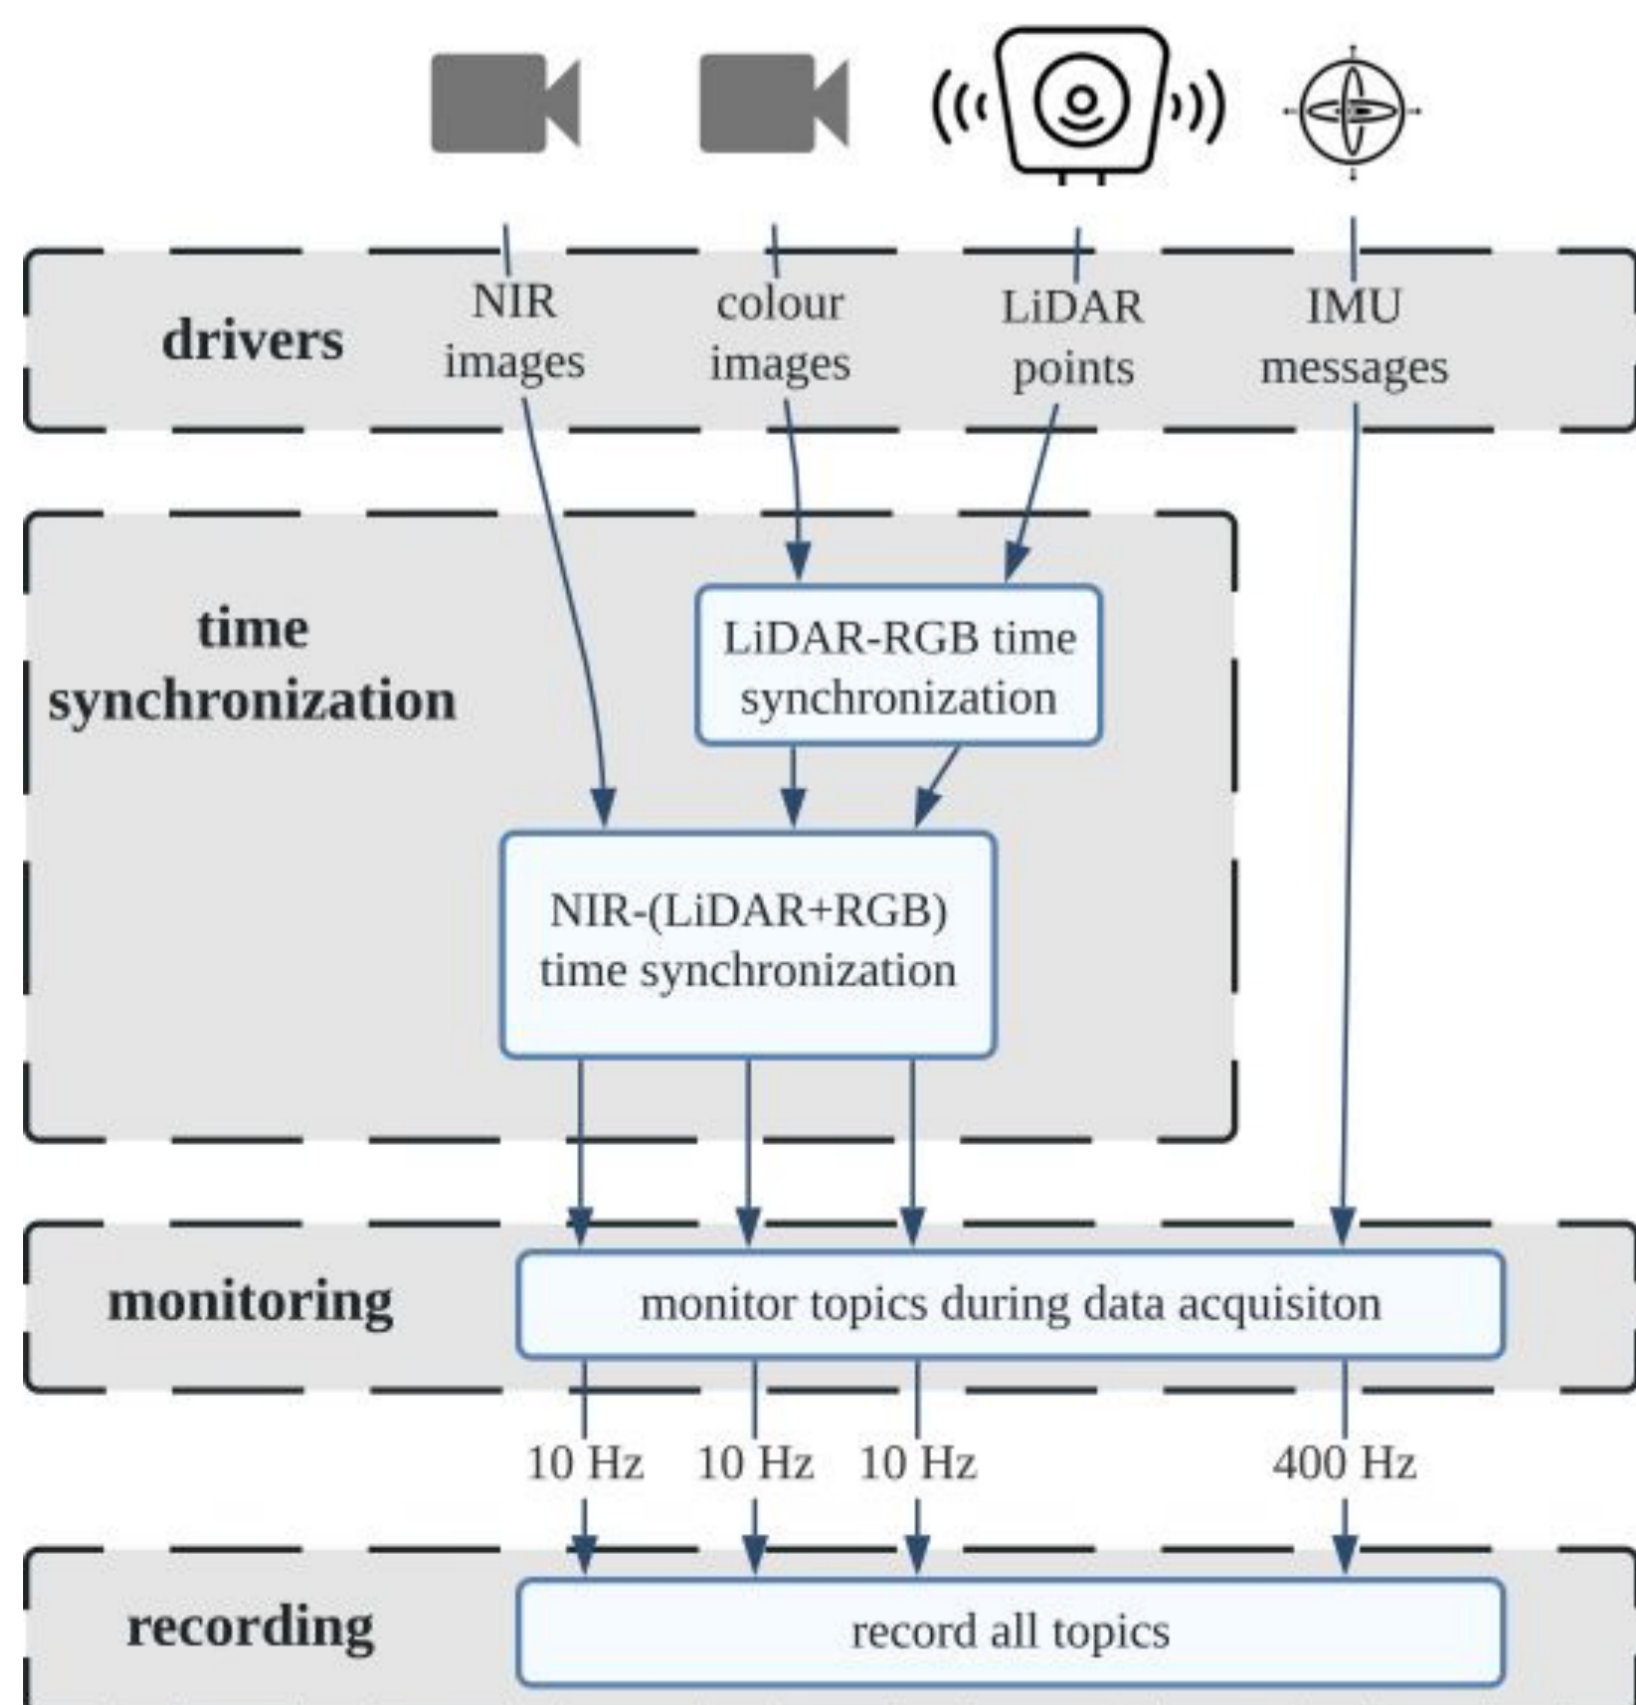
drivers

NIR images

colour images

LiDAR points

IMU messages

time synchronization

LiDAR-RGB time synchronization

NIR-(LiDAR+RGB) time synchronization

monitoring

monitor topics during data acquisiton

10 Hz

10 Hz

10 Hz

400 Hz

recording

record all topics